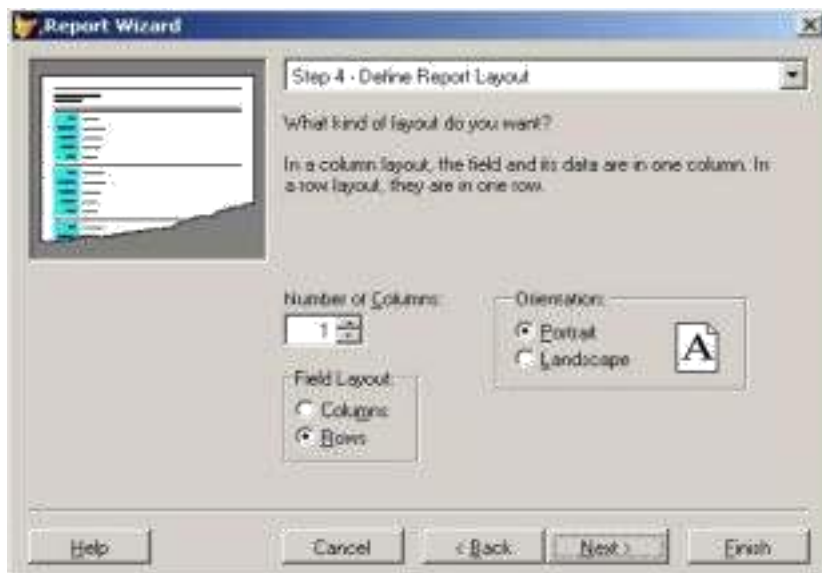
Report Wizard

Step 4 - Define Report Layout

What kind of layout do you want?

In a column layout, the field and its data are in one column. In a row layout, they are in one row.

Number of Columns:
1

Orientation
Portrait
Landscape
A

Field Layout
Columns
Rows

Help
Cancel
< Back
Next >
Finish